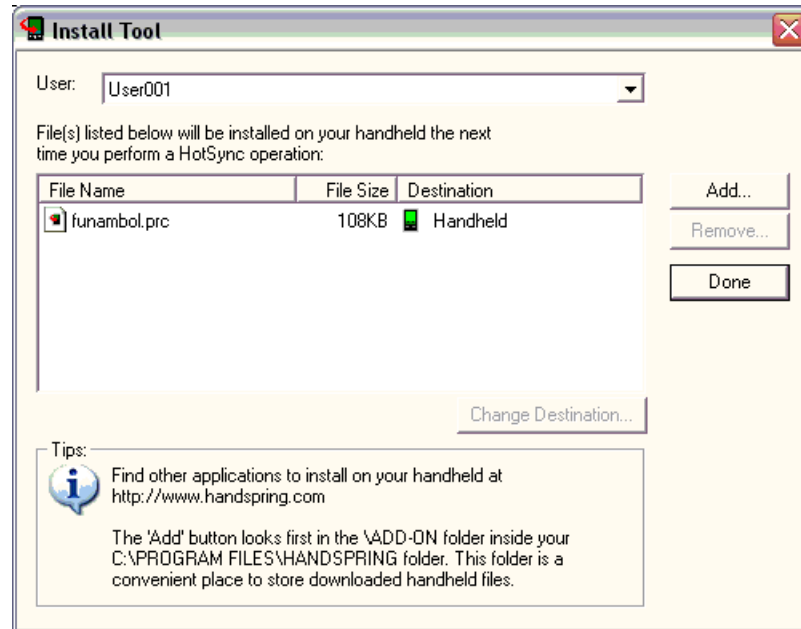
Install Tool

User: User001

File(s) listed below will be installed on your handheld the next time you perform a HotSync operation:

| File Name | File Size | Destination |
|---|---|---|
| funambol.prc | 108KB | Handheld |

Add...

Remove...

Done

Change Destination...

Tips:

Find other applications to install on your handheld at http://www.handspring.com

The 'Add' button looks first in the \ADD-ON folder inside your C:\PROGRAM FILES\HANDSPRING folder. This folder is a convenient place to store downloaded handheld files.